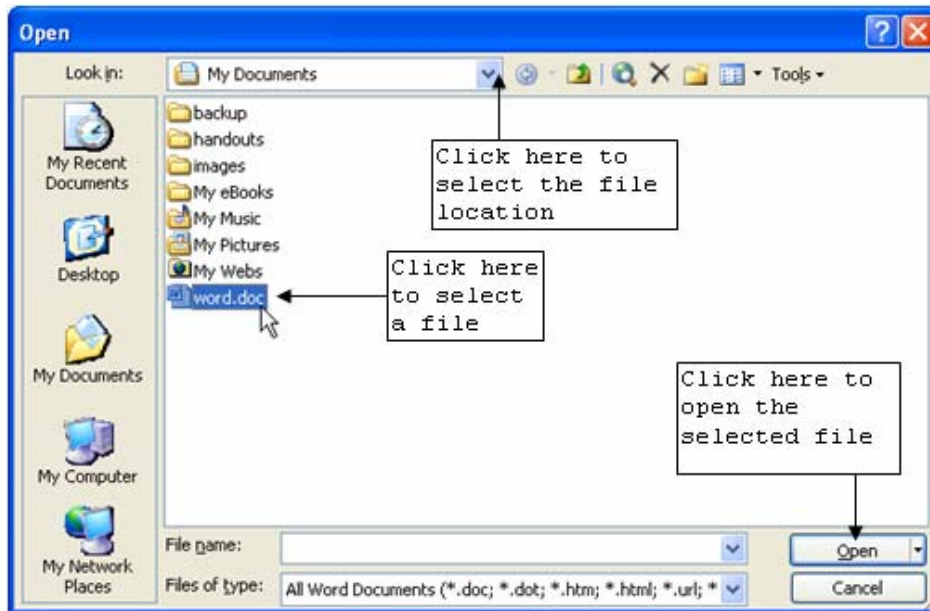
Open

Look in: My Documents

Tools

My Recent Documents

Desktop

My Documents

My Computer

My Network Places

backup
handouts
images
My eBooks
My Music
My Pictures
My Webs
word.doc

Click here to select the file location

Click here to select a file

Click here to open the selected file

File name:

Files of type: All Word Documents (*.doc; *.dot; *.htm; *.html; *.url; *

Open

Cancel